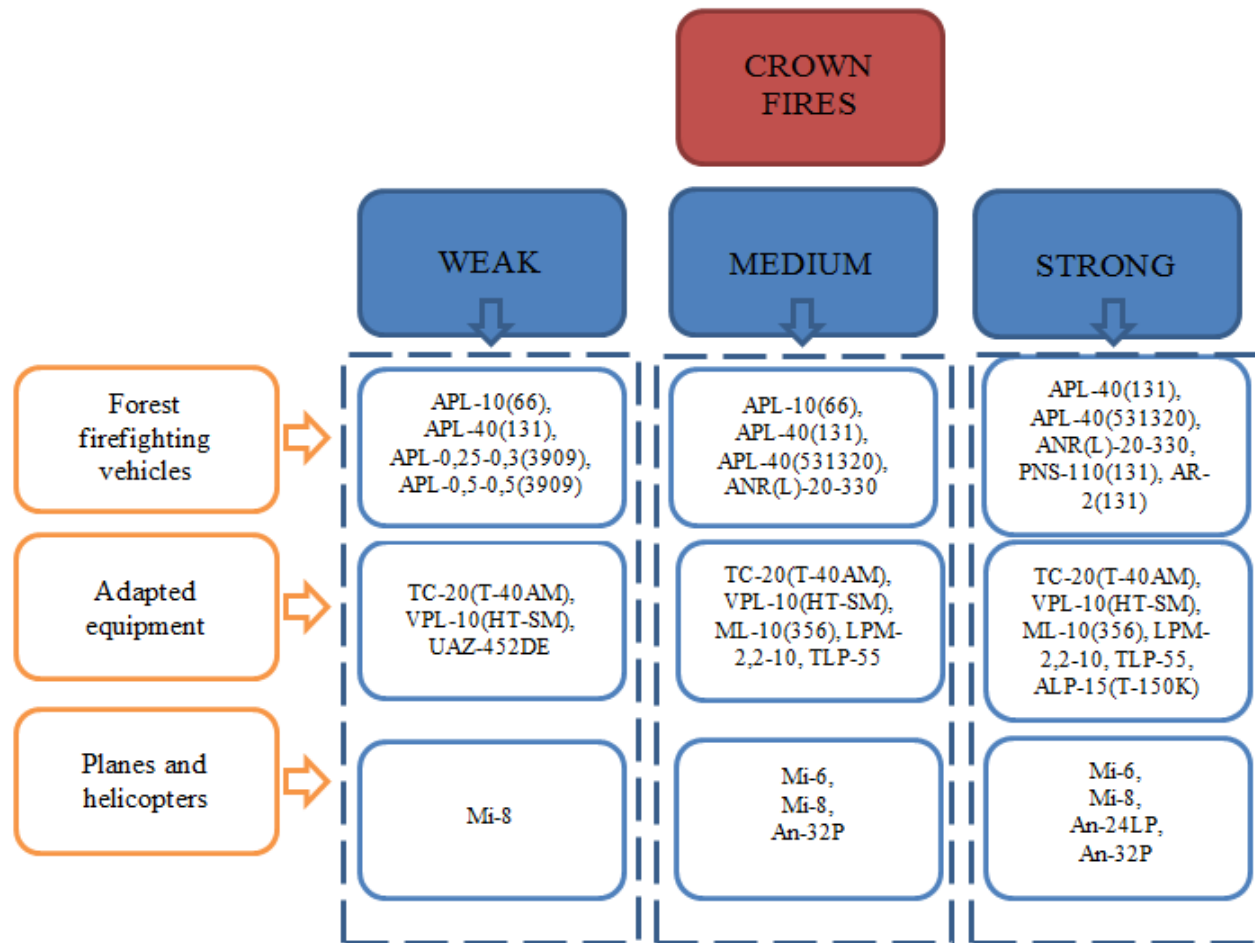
CROWN FIRES

WEAK

MEDIUM

STRONG

Forest firefighting vehicles

APL-10(66), APL-40(131), APL-0,25-0,3(3909), APL-0,5-0,5(3909)

APL-10(66), APL-40(131), APL-40(531320), ANR(L)-20-330

APL-40(131), APL-40(531320), ANR(L)-20-330, PNS-110(131), AR-2(131)

Adapted equipment

TC-20(T-40AM), VPL-10(HT-SM), UAZ-452DE

TC-20(T-40AM), VPL-10(HT-SM), ML-10(356), LPM-2,2-10, TLP-55

TC-20(T-40AM), VPL-10(HT-SM), ML-10(356), LPM-2,2-10, TLP-55, ALP-15(T-150K)

Planes and helicopters

Mi-8

Mi-6, Mi-8, An-32P

Mi-6, Mi-8, An-24LP, An-32P